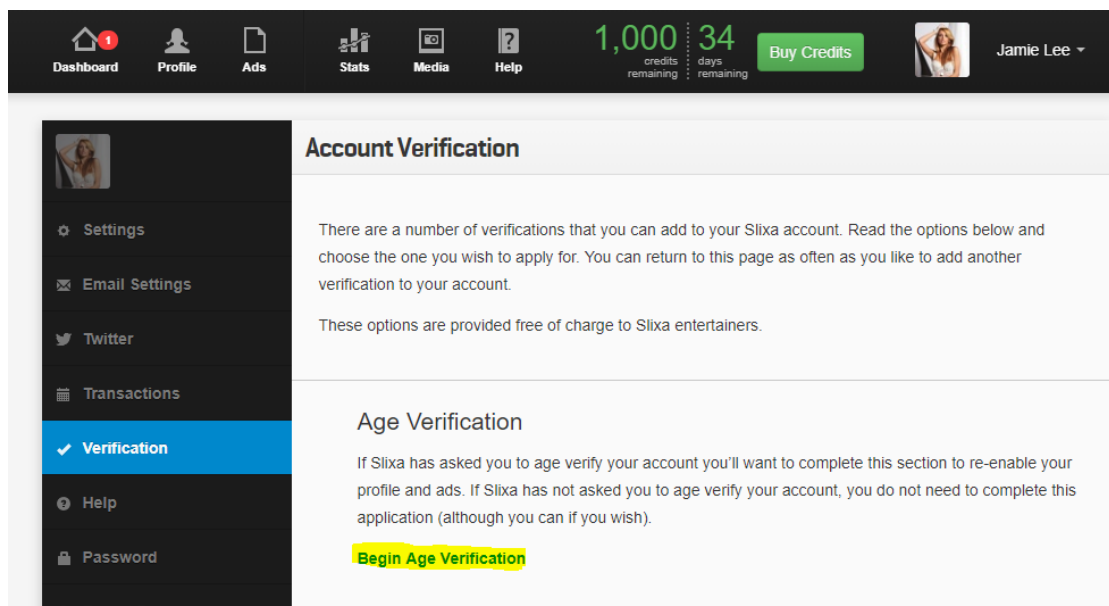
1 Dashboard Profile Ads Stats Media Help 1,000 credits remaining 34 days remaining Buy Credits Jamie Lee

Settings
Email Settings
Twitter
Transactions
Verification
Help
Password

Account Verification

There are a number of verifications that you can add to your Slixa account. Read the options below and choose the one you wish to apply for. You can return to this page as often as you like to add another verification to your account.

These options are provided free of charge to Slixa entertainers.

Age Verification

If Slixa has asked you to age verify your account you'll want to complete this section to re-enable your profile and ads. If Slixa has not asked you to age verify your account, you do not need to complete this application (although you can if you wish).

Begin Age Verification